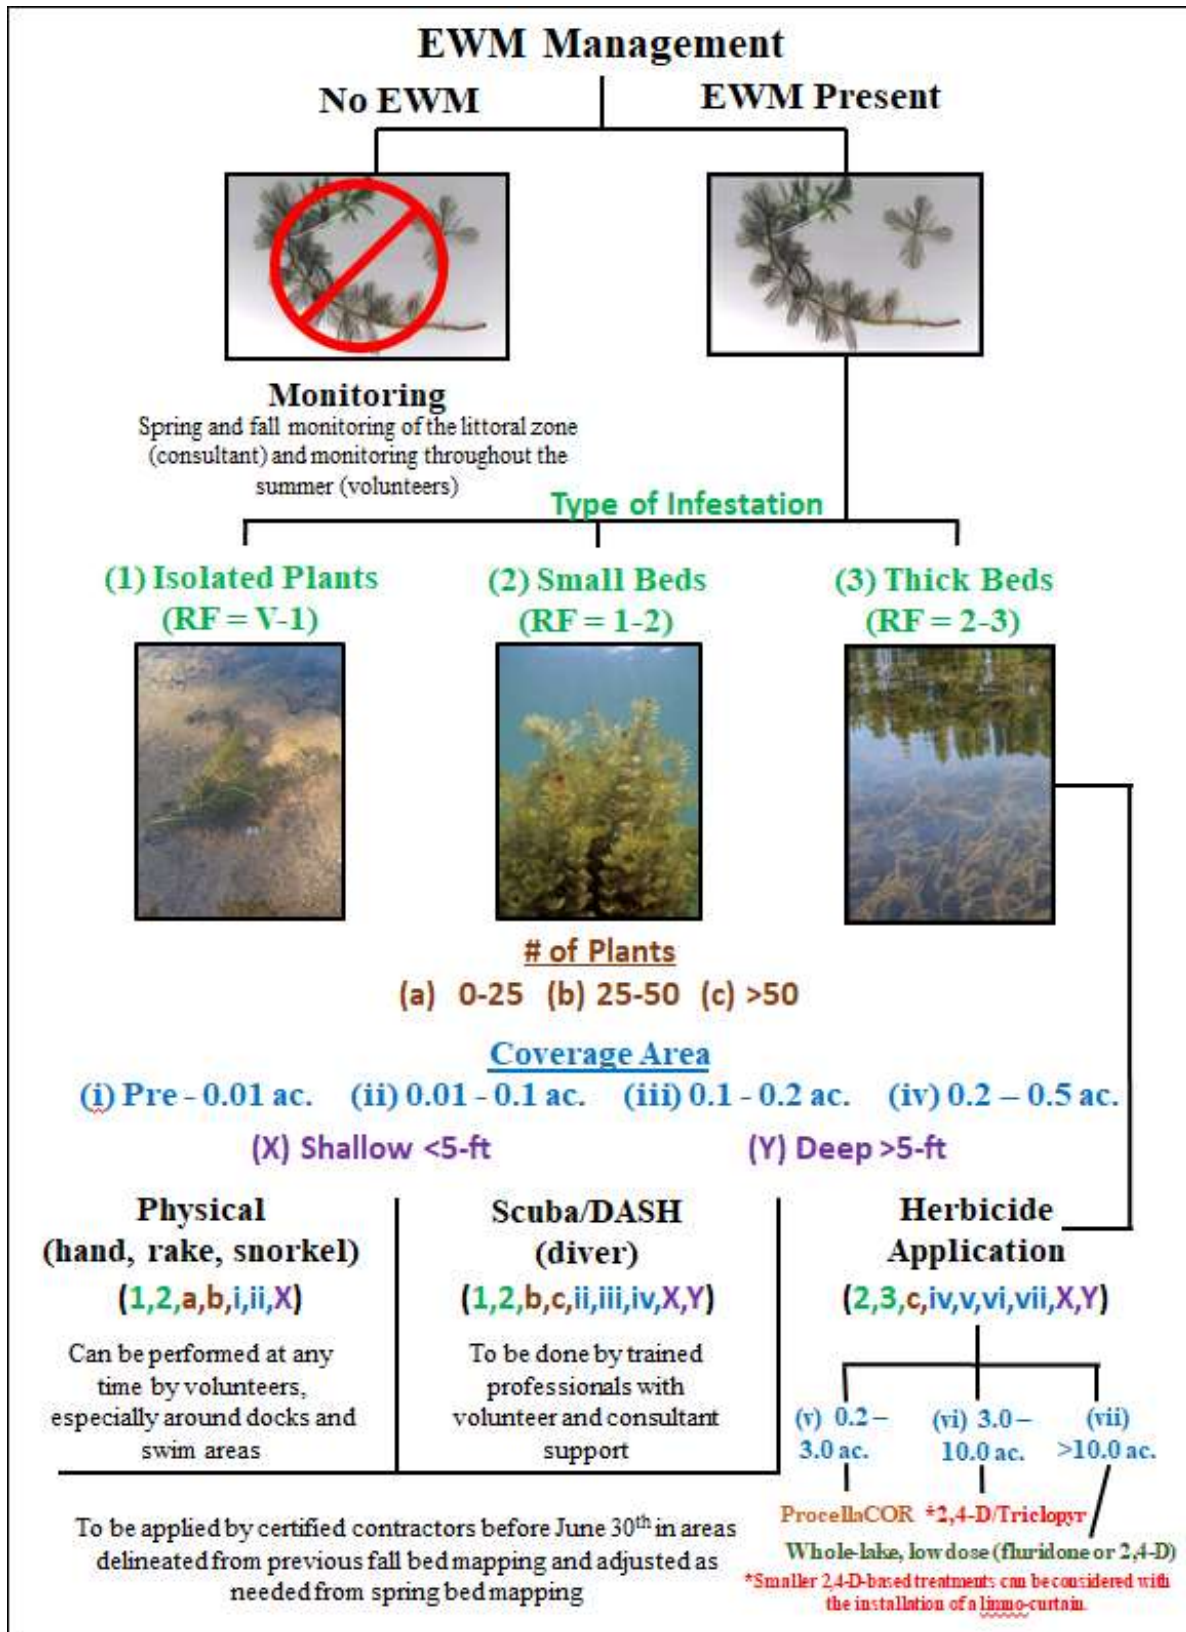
EWM Management

No EWM

EWM Present

Monitoring

Spring and fall monitoring of the littoral zone (consultant) and monitoring throughout the summer (volunteers)

Type of Infestation

(1) Isolated Plants (RF = V-1)

(2) Small Beds (RF = 1-2)

(3) Thick Beds (RF = 2-3)

# of Plants

(a) 0-25 (b) 25-50 (c) >50

Coverage Area

(i) Pre - 0.01 ac. (ii) 0.01 - 0.1 ac. (iii) 0.1 - 0.2 ac. (iv) 0.2 – 0.5 ac.

(X) Shallow <5-ft (Y) Deep >5-ft

Physical (hand, rake, snorkel)

(1,2,a,b,i,ii,X)

Can be performed at any time by volunteers, especially around docks and swim areas

Scuba/DASH (diver)

(1,2,b,c,ii,iii,iv,X,Y)

To be done by trained professionals with volunteer and consultant support

Herbicide Application

(2,3,c,iv,v,vi,vii,X,Y)

(v) 0.2 – 3.0 ac.

(vi) 3.0 – 10.0 ac.

(vii) >10.0 ac.

To be applied by certified contractors before June 30$^{th}$ in areas delineated from previous fall bed mapping and adjusted as needed from spring bed mapping

ProcellaCOR *2,4-D/Triclopyr

Whole-lake, low dose (fluridone or 2,4-D)

*Smaller 2,4-D-based treatments can be considered with the installation of a limno-curtain.